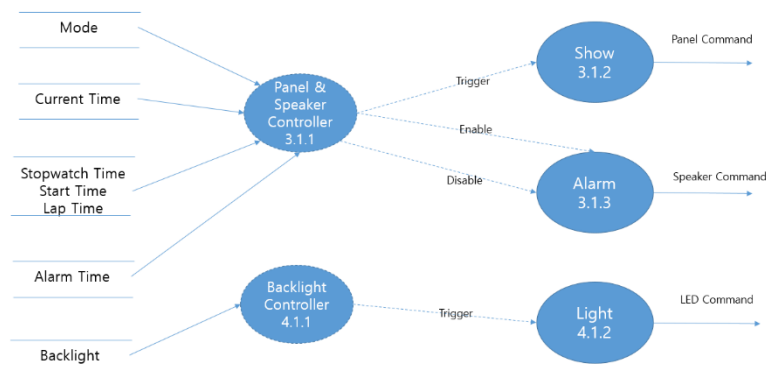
Mode

Current Time

Stopwatch Time
Start Time
Lap Time

Alarm Time

Backlight

Panel & Speaker Controller 3.1.1

Backlight Controller 4.1.1

Trigger

Enable

Disable

Trigger

Show 3.1.2

Alarm 3.1.3

Light 4.1.2

Panel Command

Speaker Command

LED Command